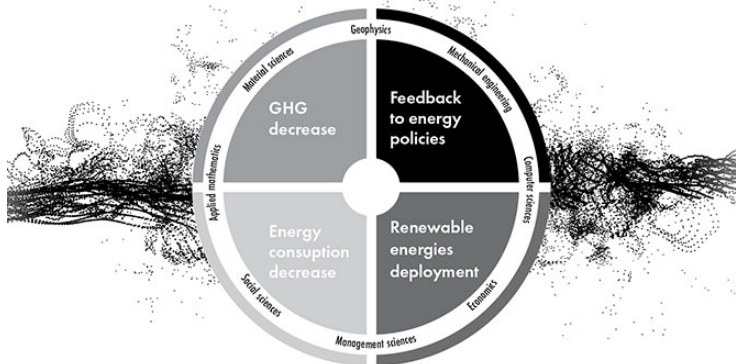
Geophysics

Mechanical engineering

Computer sciences

Economics

Management sciences

Social sciences

Applied mathematics

Material sciences

GHG decrease

Feedback to energy policies

Energy consuption decrease

Renewable energies deployment